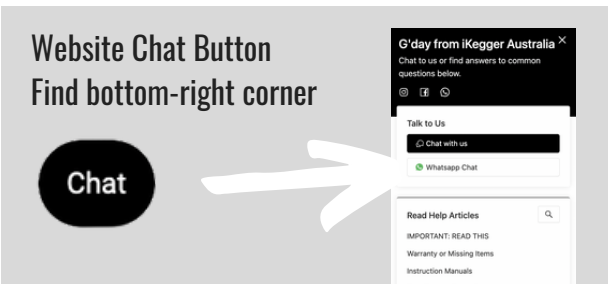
Website Chat Button
Find bottom-right corner

Chat

G'day from iKegger Australia ×
Chat to us or find answers to common questions below.

Talk to Us
Chat with us
Whatsapp Chat

Read Help Articles
IMPORTANT: READ THIS
Warranty or Missing Items
Instruction Manuals